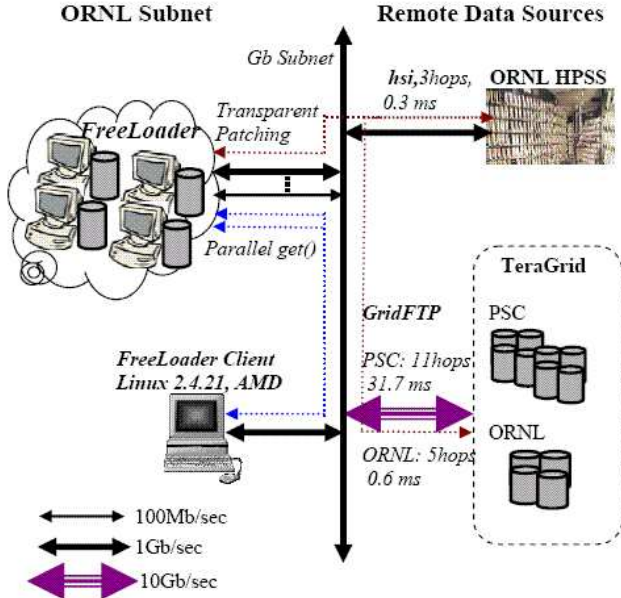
ORNL Subnet

Remote Data Sources

Gb Subnet

hsi,3hops, 0.3 ms

ORNL HPSS

Transparent Patching

FreeLoader

Parallel get()

TeraGrid

GridFTP

PSC

FreeLoader Client Linux 2.4.21, AMD

PSC: 11hops 31.7 ms

ORNL

ORNL: 5hops 0.6 ms

100Mb/sec

1Gb/sec

10Gb/sec